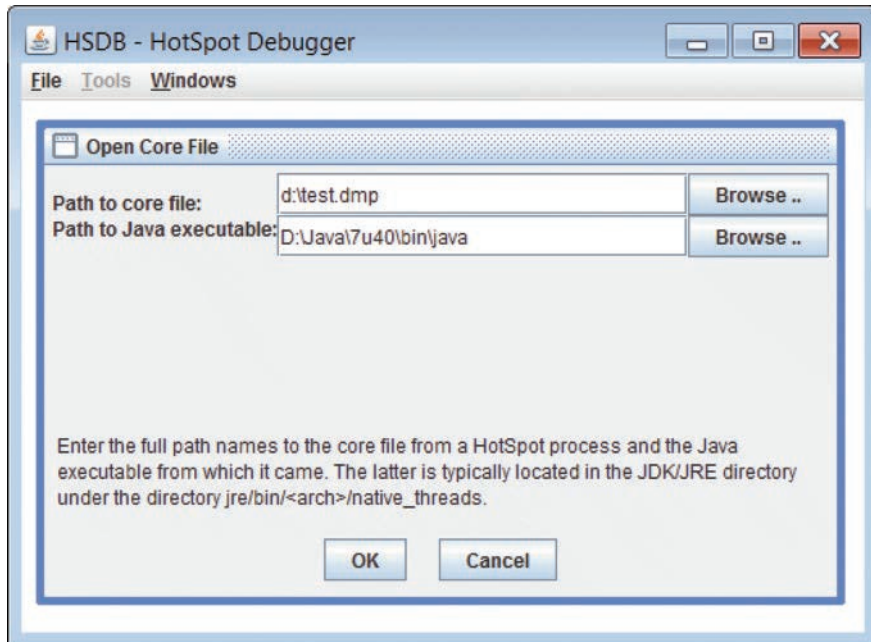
HSDB - HotSpot Debugger

File Tools Windows

Open Core File

Path to core file: d:\test.dmp Browse ..

Path to Java executable: D:\Java\7u40\bin\java Browse ..

Enter the full path names to the core file from a HotSpot process and the Java executable from which it came. The latter is typically located in the JDK/JRE directory under the directory jre/bin/<arch>/native_threads.

OK Cancel